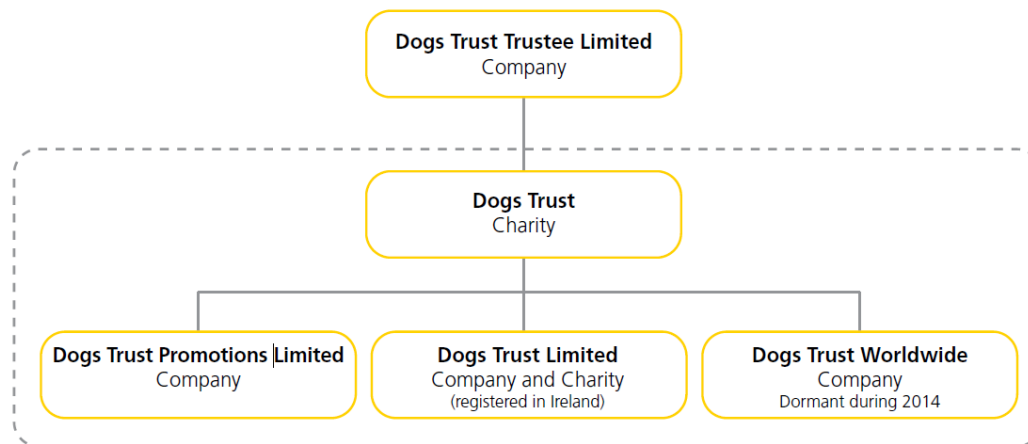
Dogs Trust Trustee Limited
Company

Dogs Trust
Charity

Dogs Trust Promotions Limited
Company

Dogs Trust Limited
Company and Charity
(registered in Ireland)

Dogs Trust Worldwide
Company
Dormant during 2014